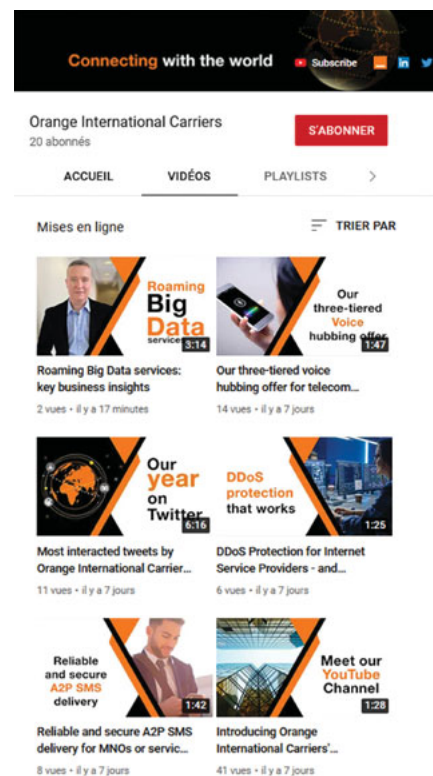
Connecting with the world

Subscribe

Orange International Carriers
20 abonnés

S'ABONNER

ACCUEIL VIDÉOS PLAYLISTS

Mises en ligne

TRIER PAR

Roaming Big Data services
3:14

Roaming Big Data services: key business insights
2 vues • il y a 17 minutes

Our three-tiered Voice hubbing offer
1:47

Our three-tiered voice hubbing offer for telecom...
14 vues • il y a 7 jours

Our year on Twitter
6:16

Most interacted tweets by Orange International Carrier...
11 vues • il y a 7 jours

DDoS protection that works
1:25

DDoS Protection for Internet Service Providers - and...
6 vues • il y a 7 jours

Reliable and secure A2P SMS delivery
1:42

Reliable and secure A2P SMS delivery for MNOs or servic...
8 vues • il y a 7 jours

Meet our YouTube Channel
1:28

Introducing Orange International Carriers'...
41 vues • il y a 7 jours